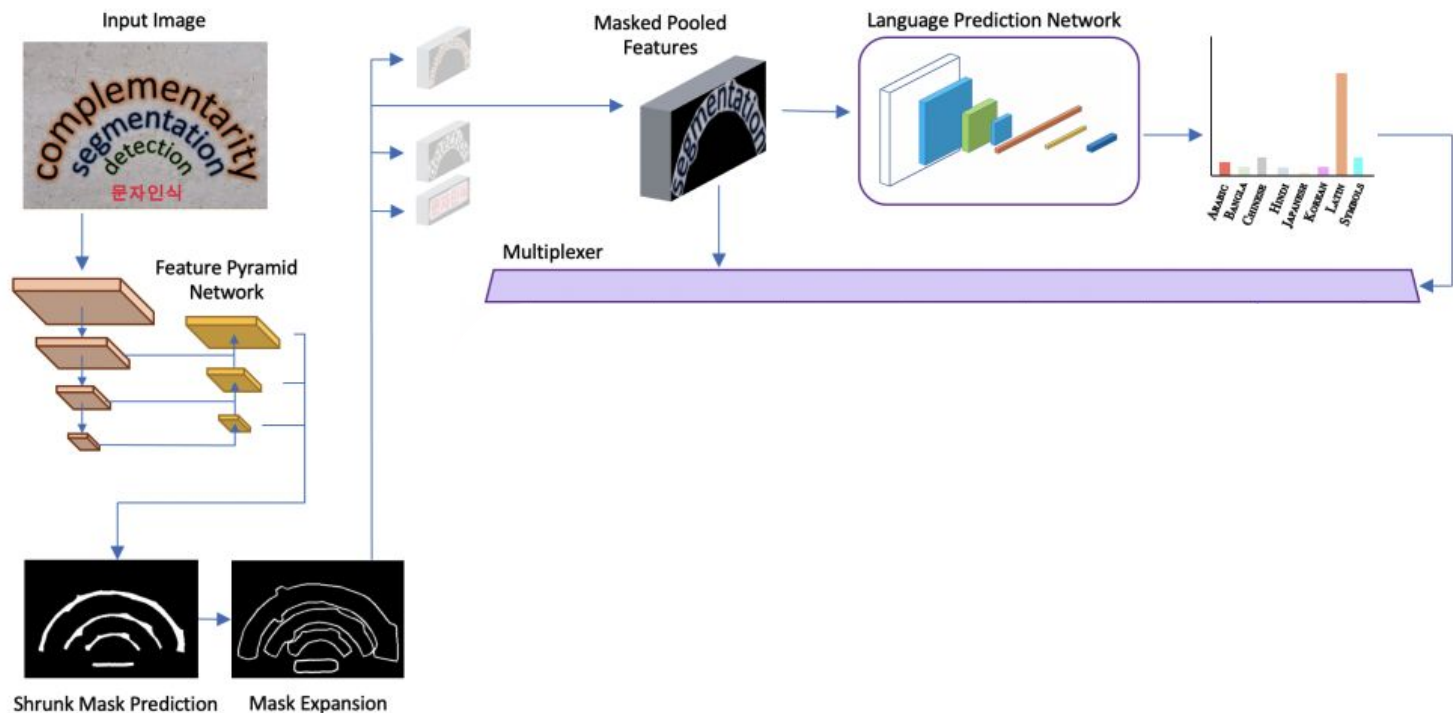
Input Image

complementarity
segmentation
detection
문자인식

Feature Pyramid Network

Shrunk Mask Prediction

Mask Expansion

Masked Pooled Features

segmentation

Language Prediction Network

Arabic
Bangla
Chinese
Hindi
Japanese
Korean
Latin
Symbols

Multiplexer